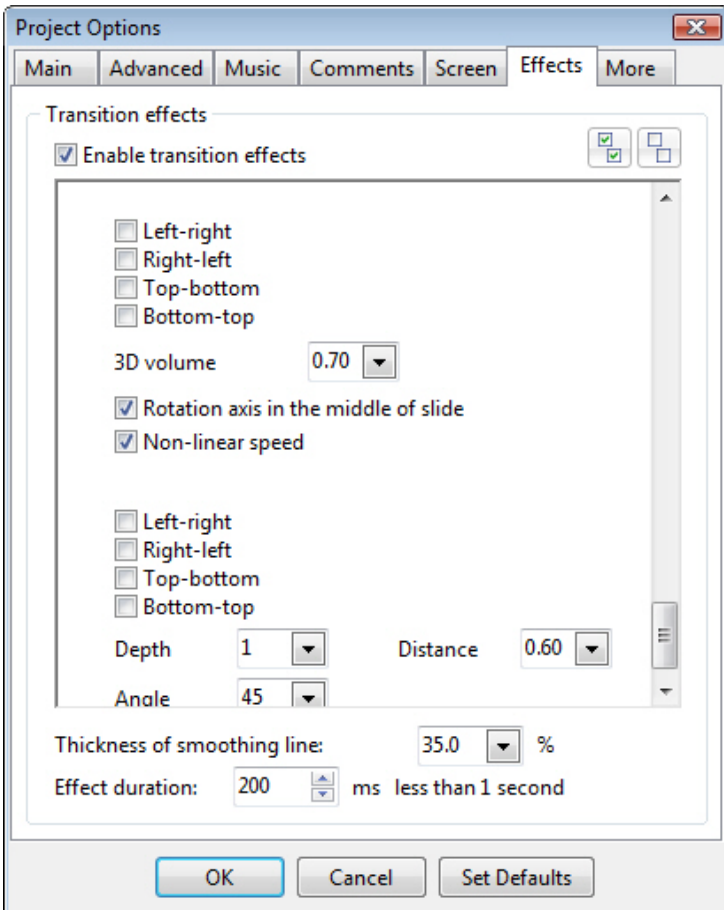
Project Options

Main | Advanced | Music | Comments | Screen | Effects | More

Transition effects

Enable transition effects

Left-right
Right-left
Top-bottom
Bottom-top

3D volume 0.70

Rotation axis in the middle of slide
Non-linear speed

Left-right
Right-left
Top-bottom
Bottom-top

Depth 1 Distance 0.60

Angle 45

Thickness of smoothing line: 35.0 %

Effect duration: 200 ms less than 1 second

OK Cancel Set Defaults